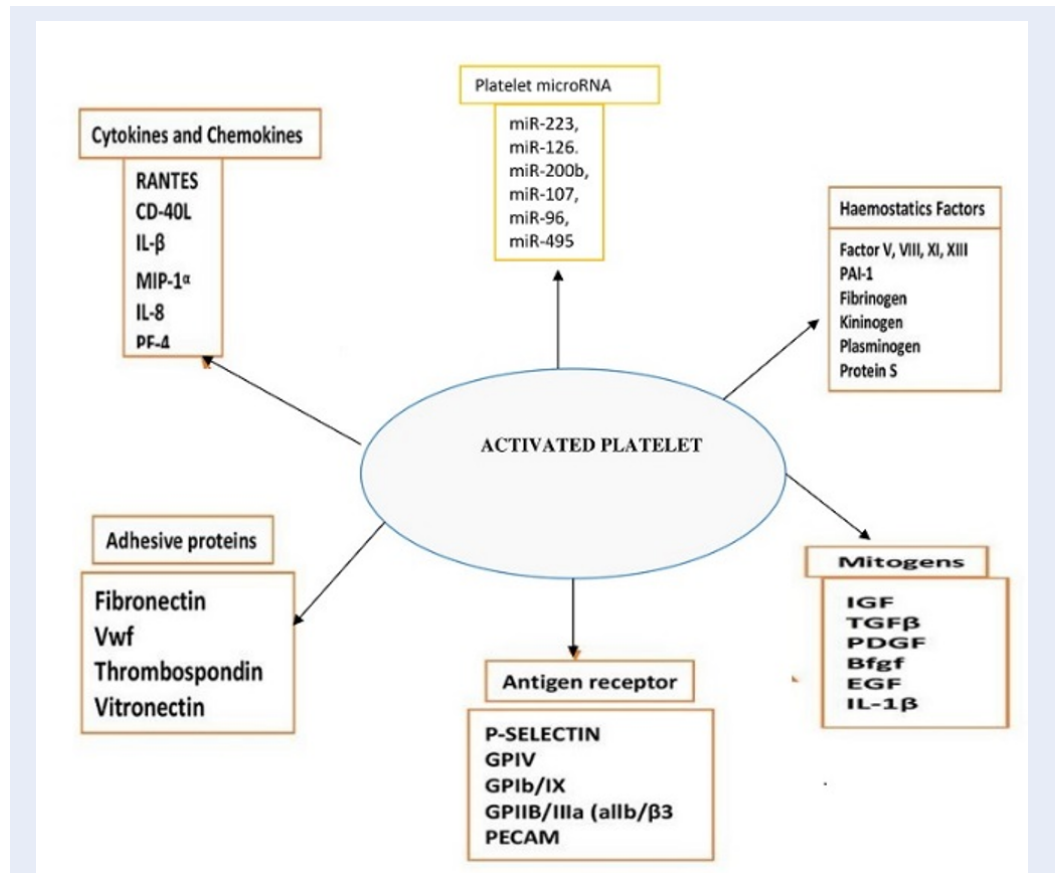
Platelet microRNA

miR-223,
miR-126.
miR-200b,
miR-107,
miR-96,
miR-495

Cytokines and Chemokines

RANTES
CD-40L
IL-β
MIP-1α
IL-8
PF-4

Haemostatics Factors

Factor V, VIII, XI, XIII
PAI-1
Fibrinogen
Kininogen
Plasminogen
Protein S

ACTIVATED PLATELET

Adhesive proteins

Fibronectin
Vwf
Thrombospondin
Vitronectin

Mitogens

IGF
TGFβ
PDGF
Bfgf
EGF
IL-1β

Antigen receptor

P-SELECTIN
GPIV
GPIb/IX
GPIIB/IIIa (aIIb/β3
PECAM